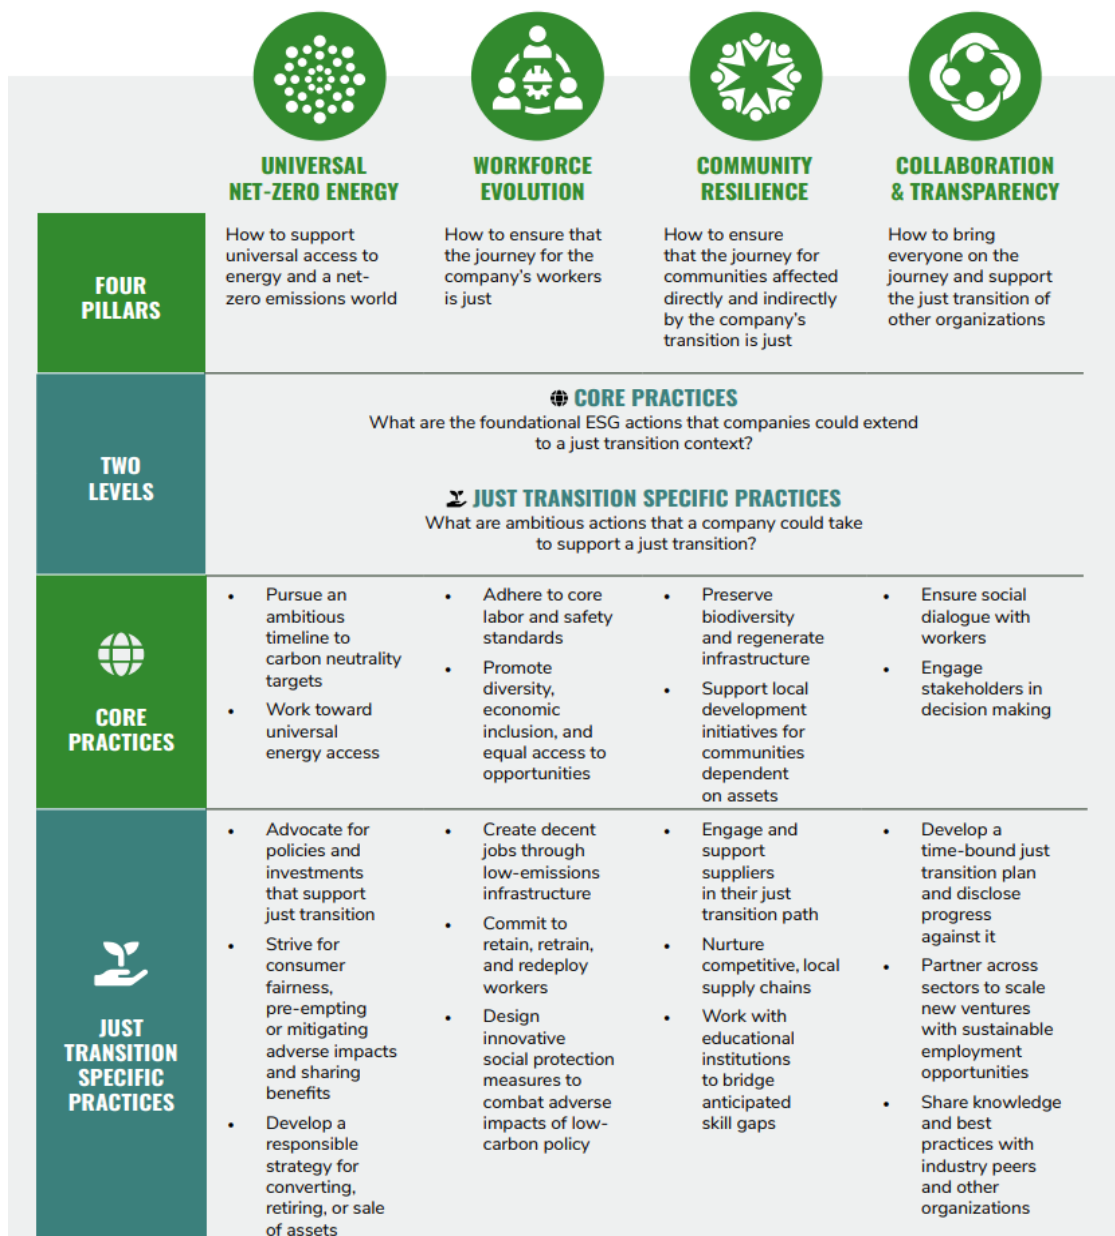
UNIVERSAL NET-ZERO ENERGY

WORKFORCE EVOLUTION

COMMUNITY RESILIENCE

COLLABORATION & TRANSPARENCY

FOUR PILLARS

How to support universal access to energy and a net-zero emissions world

How to ensure that the journey for the company's workers is just

How to ensure that the journey for communities affected directly and indirectly by the company's transition is just

How to bring everyone on the journey and support the just transition of other organizations

TWO LEVELS

CORE PRACTICES
What are the foundational ESG actions that companies could extend to a just transition context?

JUST TRANSITION SPECIFIC PRACTICES
What are ambitious actions that a company could take to support a just transition?

CORE PRACTICES

- Pursue an ambitious timeline to carbon neutrality targets
- Work toward universal energy access

- Adhere to core labor and safety standards
- Promote diversity, economic inclusion, and equal access to opportunities

- Preserve biodiversity and regenerate infrastructure
- Support local development initiatives for communities dependent on assets

- Ensure social dialogue with workers
- Engage stakeholders in decision making

JUST TRANSITION SPECIFIC PRACTICES

- Advocate for policies and investments that support just transition
- Strive for consumer fairness, pre-empting or mitigating adverse impacts and sharing benefits
- Develop a responsible strategy for converting, retiring, or sale of assets

- Create decent jobs through low-emissions infrastructure
- Commit to retain, retrain, and redeploy workers
- Design innovative social protection measures to combat adverse impacts of low-carbon policy

- Engage and support suppliers in their just transition path
- Nurture competitive, local supply chains
- Work with educational institutions to bridge anticipated skill gaps

- Develop a time-bound just transition plan and disclose progress against it
- Partner across sectors to scale new ventures with sustainable employment opportunities
- Share knowledge and best practices with industry peers and other organizations